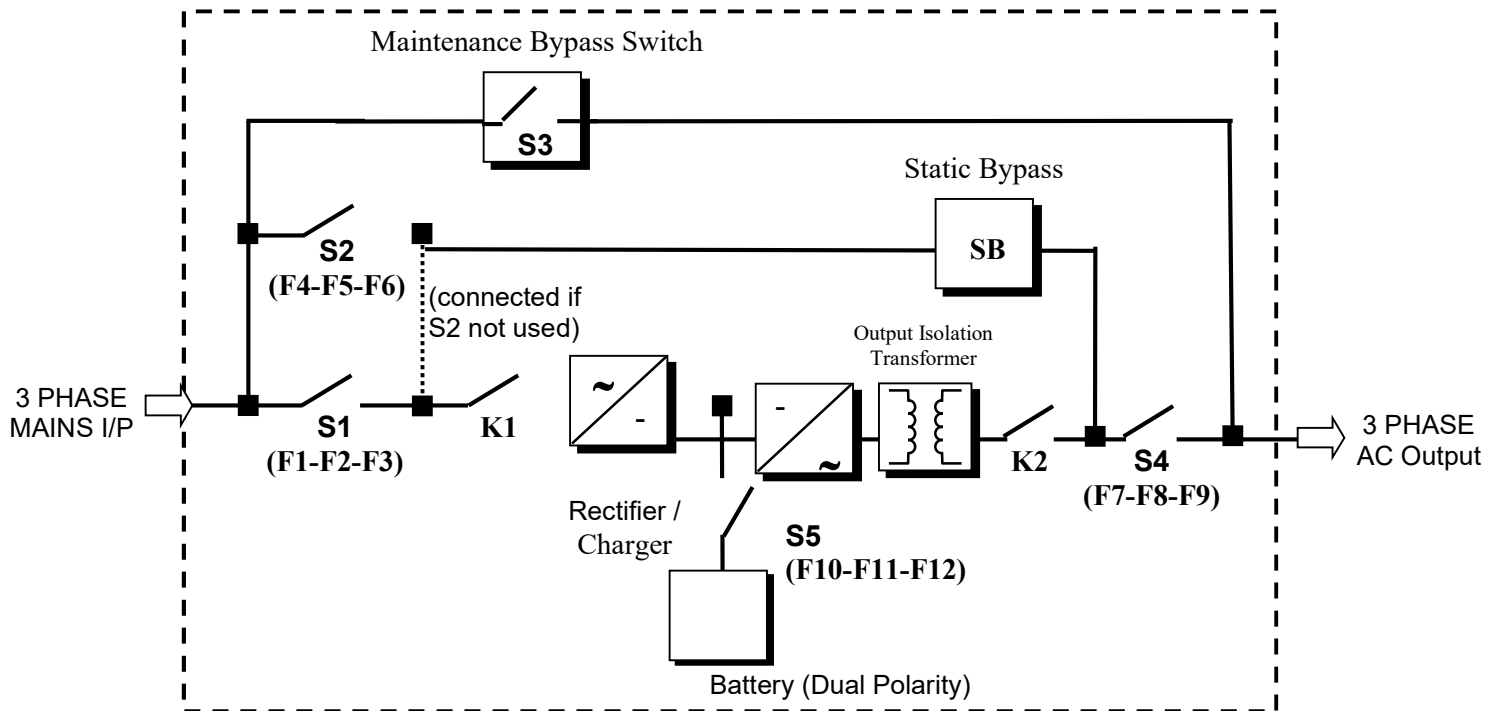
Maintenance Bypass Switch

S3

Static Bypass

SB

S2
(F4-F5-F6)

(connected if S2 not used)

Output Isolation Transformer

3 PHASE MAINS I/P

~
-

S1
(F1-F2-F3)

K1

-
~

K2

S4
(F7-F8-F9)

3 PHASE AC Output

Rectifier / Charger

S5
(F10-F11-F12)

Battery (Dual Polarity)